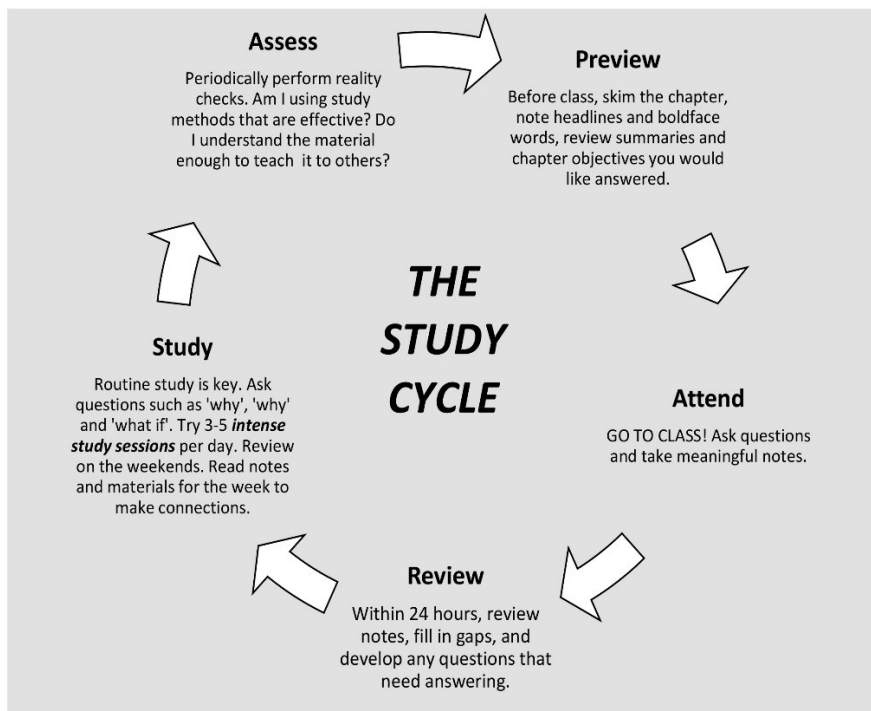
Assess

Periodically perform reality checks. Am I using study methods that are effective? Do I understand the material enough to teach it to others?

Preview

Before class, skim the chapter, note headlines and boldface words, review summaries and chapter objectives you would like answered.

THE STUDY CYCLE

Attend

GO TO CLASS! Ask questions and take meaningful notes.

Review

Within 24 hours, review notes, fill in gaps, and develop any questions that need answering.

Study

Routine study is key. Ask questions such as 'why', 'why' and 'what if'. Try 3-5 ***intense study sessions*** per day. Review on the weekends. Read notes and materials for the week to make connections.